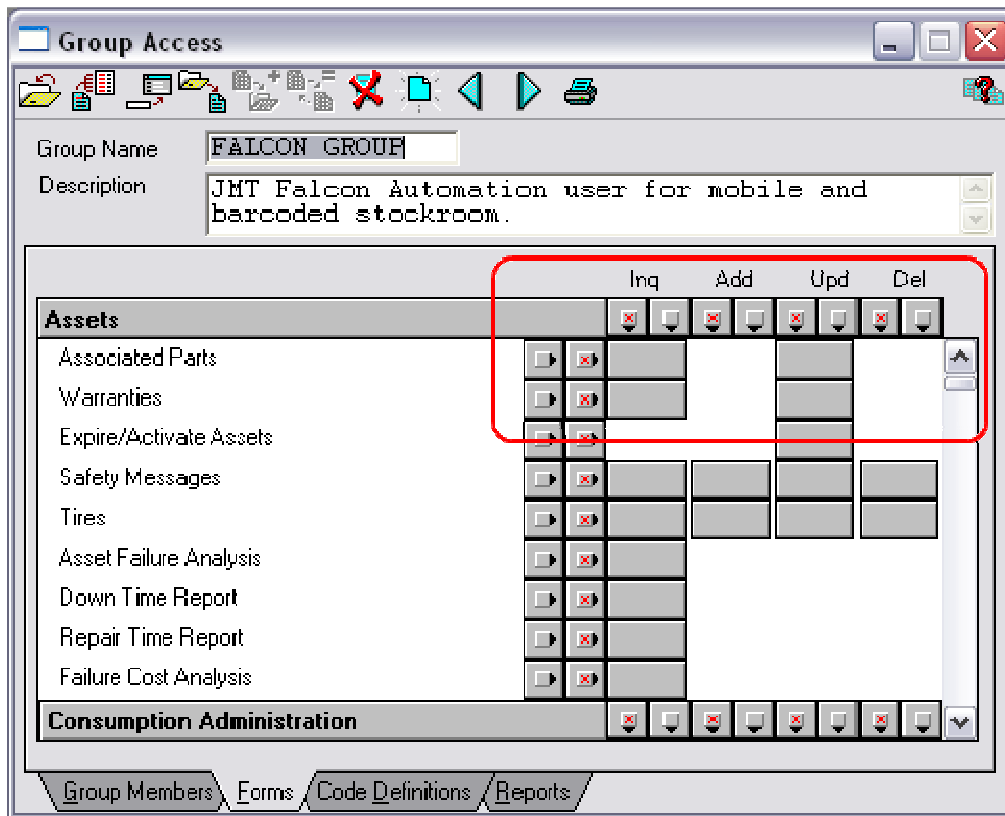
Group Access

Group Name FALCON GROUP

Description JMT Falcon Automation user for mobile and barcoded stockroom.

Inq Add Upd Del

Assets

Associated Parts

Warranties

Expire/Activate Assets

Safety Messages

Tires

Asset Failure Analysis

Down Time Report

Repair Time Report

Failure Cost Analysis

Consumption Administration

Group Members Forms Code Definitions Reports